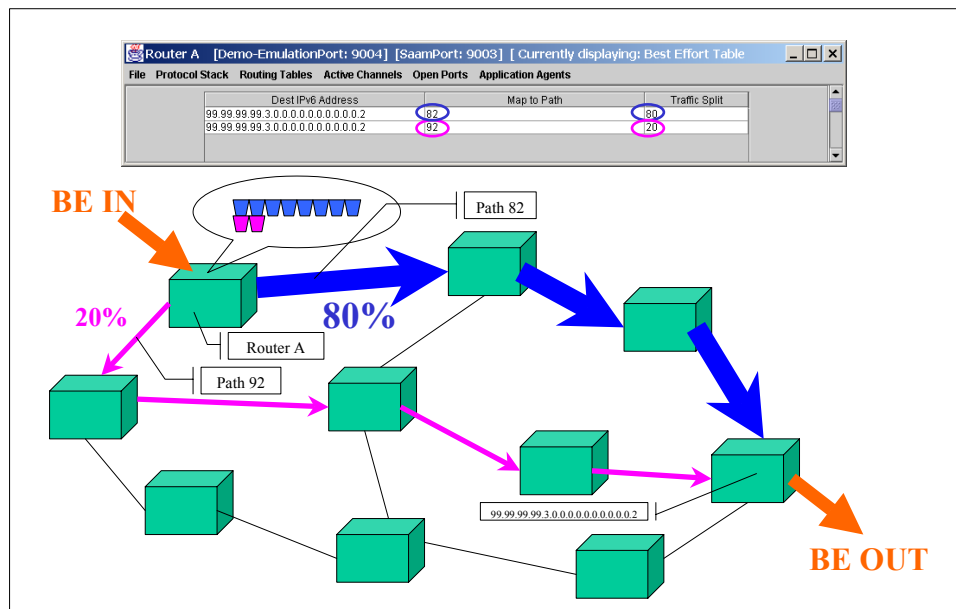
Router A [Demo-EmulationPort: 9004] [SaamPort: 9003] [ Currently displaying: Best Effort Table

File Protocol Stack Routing Tables Active Channels Open Ports Application Agents

| Dest IPv6 Address | Map to Path | Traffic Split |
|---|---|---|
| 99.99.99.99.3.0.0.0.0.0.0.0.0.0.0.2 | 82 | 80 |
| 99.99.99.99.3.0.0.0.0.0.0.0.0.0.0.2 | 92 | 20 |

BE IN

Path 82

20%

80%

Router A

Path 92

99.99.99.99.3.0.0.0.0.0.0.0.0.0.0.2

BE OUT